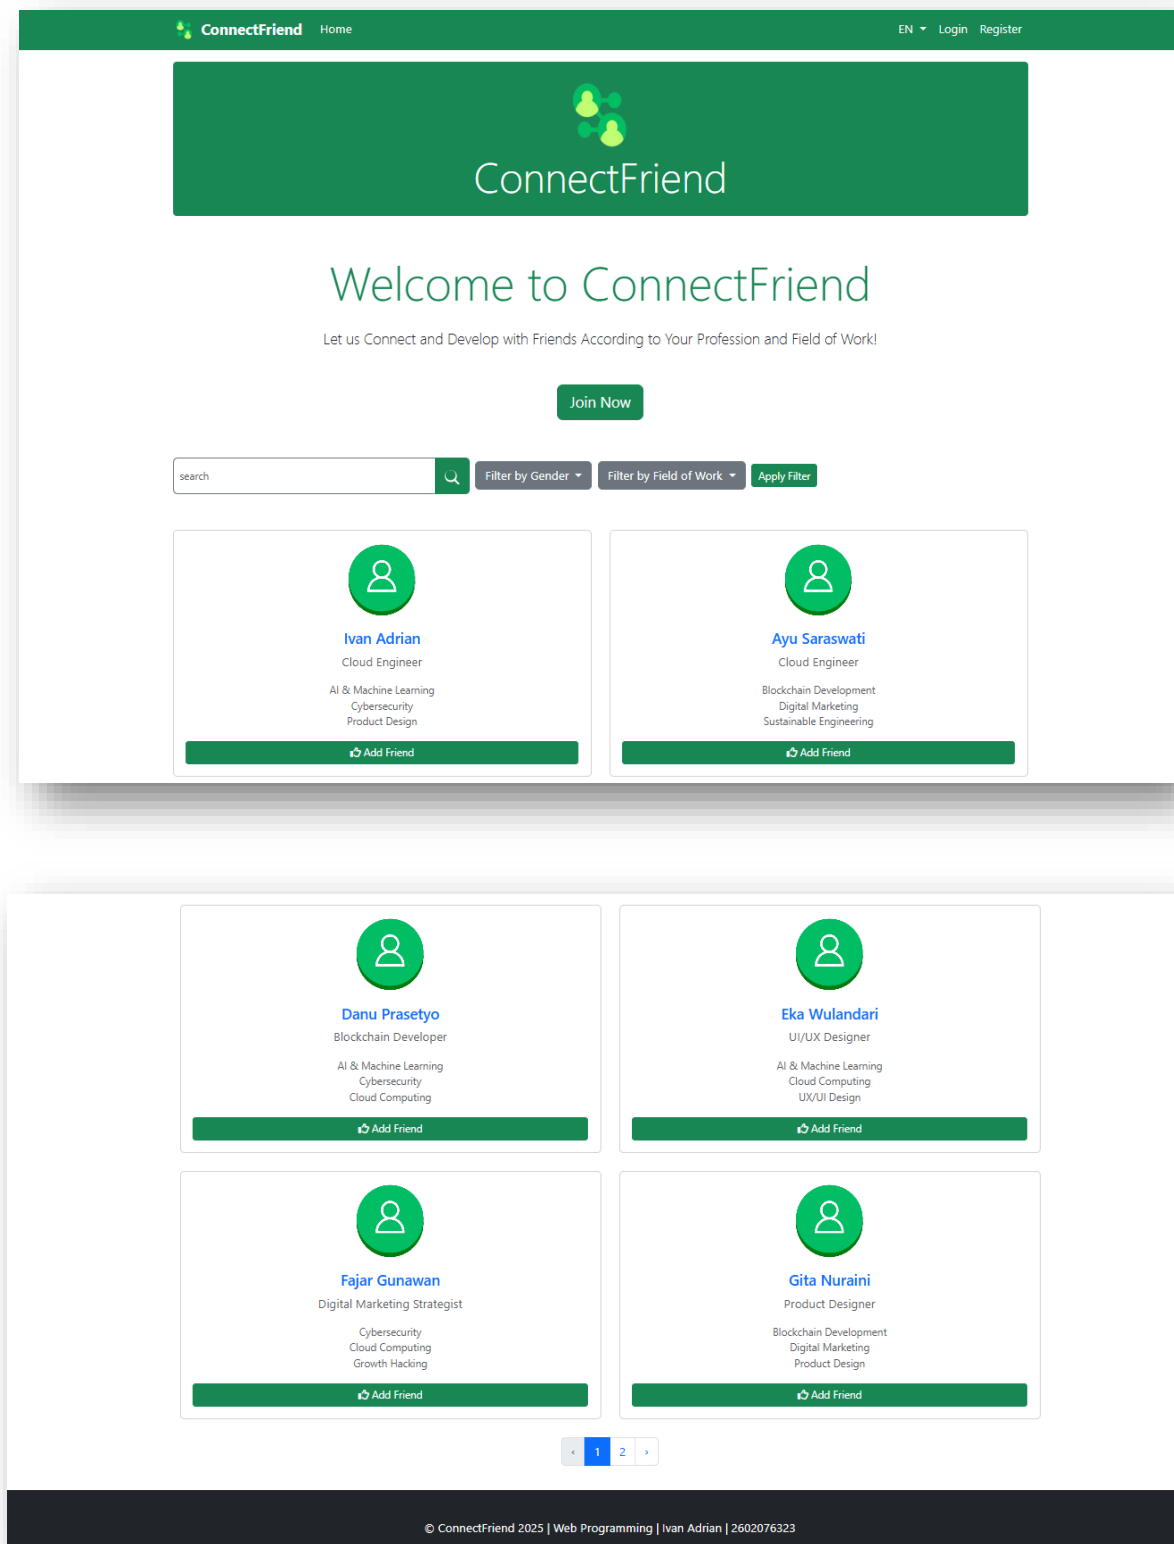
ConnectFriend Home EN Login Register

ConnectFriend

Welcome to ConnectFriend

Let us Connect and Develop with Friends According to Your Profession and Field of Work!

Join Now

search

Filter by Gender Filter by Field of Work Apply Filter

Ivan Adrian
Cloud Engineer
AI & Machine Learning
Cybersecurity
Product Design
Add Friend

Ayu Saraswati
Cloud Engineer
Blockchain Development
Digital Marketing
Sustainable Engineering
Add Friend

Danu Prasetyo
Blockchain Developer
AI & Machine Learning
Cybersecurity
Cloud Computing
Add Friend

Eka Wulandari
UI/UX Designer
AI & Machine Learning
Cloud Computing
UX/UI Design
Add Friend

Fajar Gunawan
Digital Marketing Strategist
Cybersecurity
Cloud Computing
Growth Hacking
Add Friend

Gita Nuraini
Product Designer
Blockchain Development
Digital Marketing
Product Design
Add Friend

‹ 1 2 ›

© ConnectFriend 2025 | Web Programming | Ivan Adrian | 2602076323